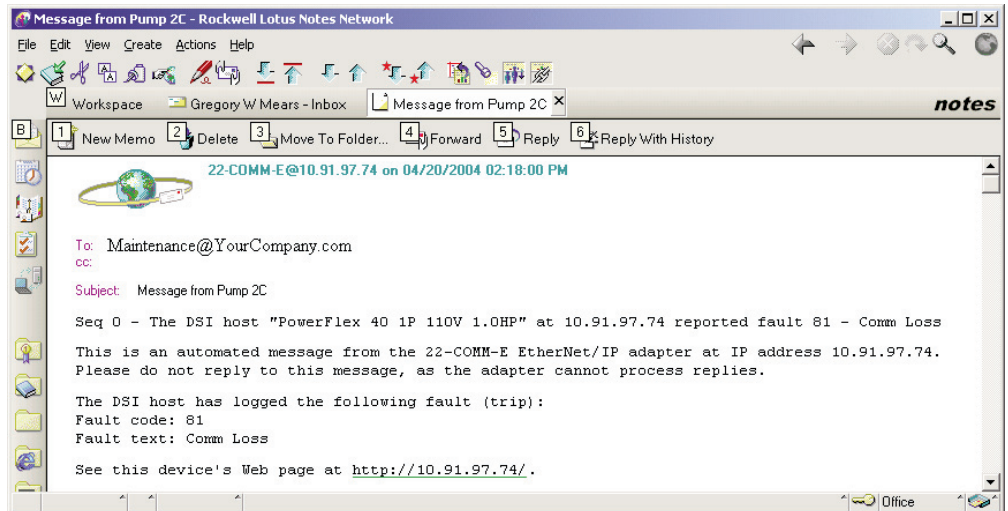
Message from Pump 2C - Rockwell Lotus Notes Network

File Edit View Create Actions Help

W Workspace Gregory W Mears - Inbox Message from Pump 2C ×

notes

B 1 New Memo 2 Delete 3 Move To Folder... 4 Forward 5 Reply 6 Reply With History

22-COMM-E@10.91.97.74 on 04/20/2004 02:18:00 PM

To: Maintenance@YourCompany.com
cc:

Subject: Message from Pump 2C

Seq 0 - The DSI host "PowerFlex 40 1P 110V 1.0HP" at 10.91.97.74 reported fault 81 - Comm Loss

This is an automated message from the 22-COMM-E EtherNet/IP adapter at IP address 10.91.97.74. Please do not reply to this message, as the adapter cannot process replies.

The DSI host has logged the following fault (trip):
Fault code: 81
Fault text: Comm Loss

See this device's Web page at http://10.91.97.74/.

Office